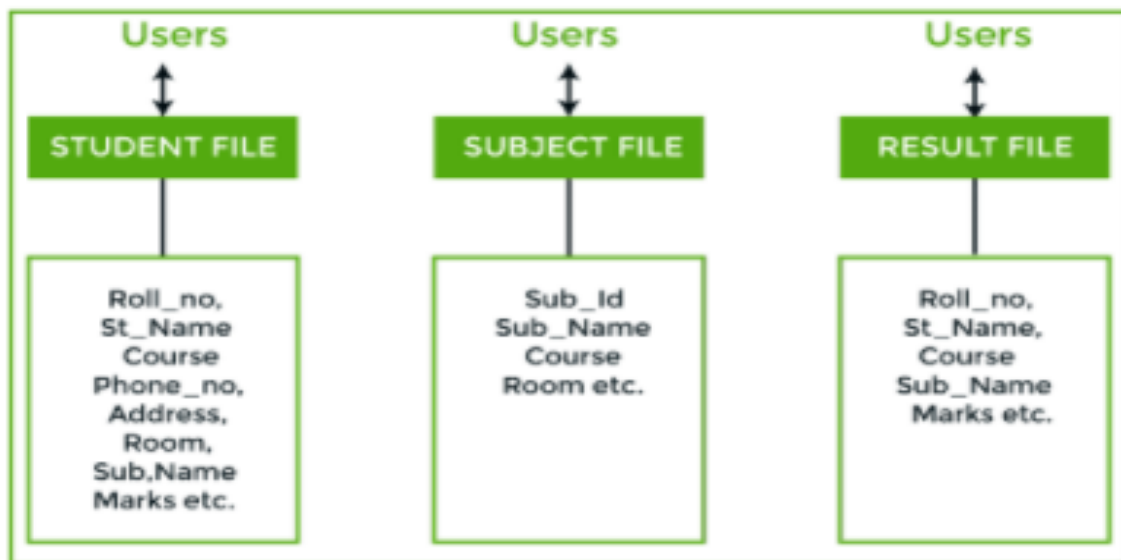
Users

STUDENT FILE

Roll_no,
St_Name
Course
Phone_no,
Address,
Room,
Sub,Name
Marks etc.

Users

SUBJECT FILE

Sub_Id
Sub_Name
Course
Room etc.

Users

RESULT FILE

Roll_no,
St_Name,
Course
Sub_Name
Marks etc.